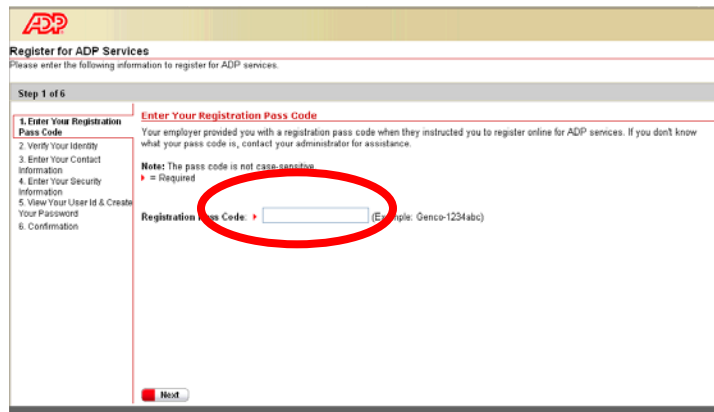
ADP

Register for ADP Services

Please enter the following information to register for ADP services.

Step 1 of 6

1. Enter Your Registration Pass Code
2. Verify Your Identity
3. Enter Your Contact Information
4. Enter Your Security Information
5. View Your User Id & Create Your Password
6. Confirmation

Enter Your Registration Pass Code

Your employer provided you with a registration pass code when they instructed you to register online for ADP services. If you don't know what your pass code is, contact your administrator for assistance.

Note: The pass code is not case-sensitive.
= Required

Registration Pass Code: (Example: Genco-1234abc)

Next